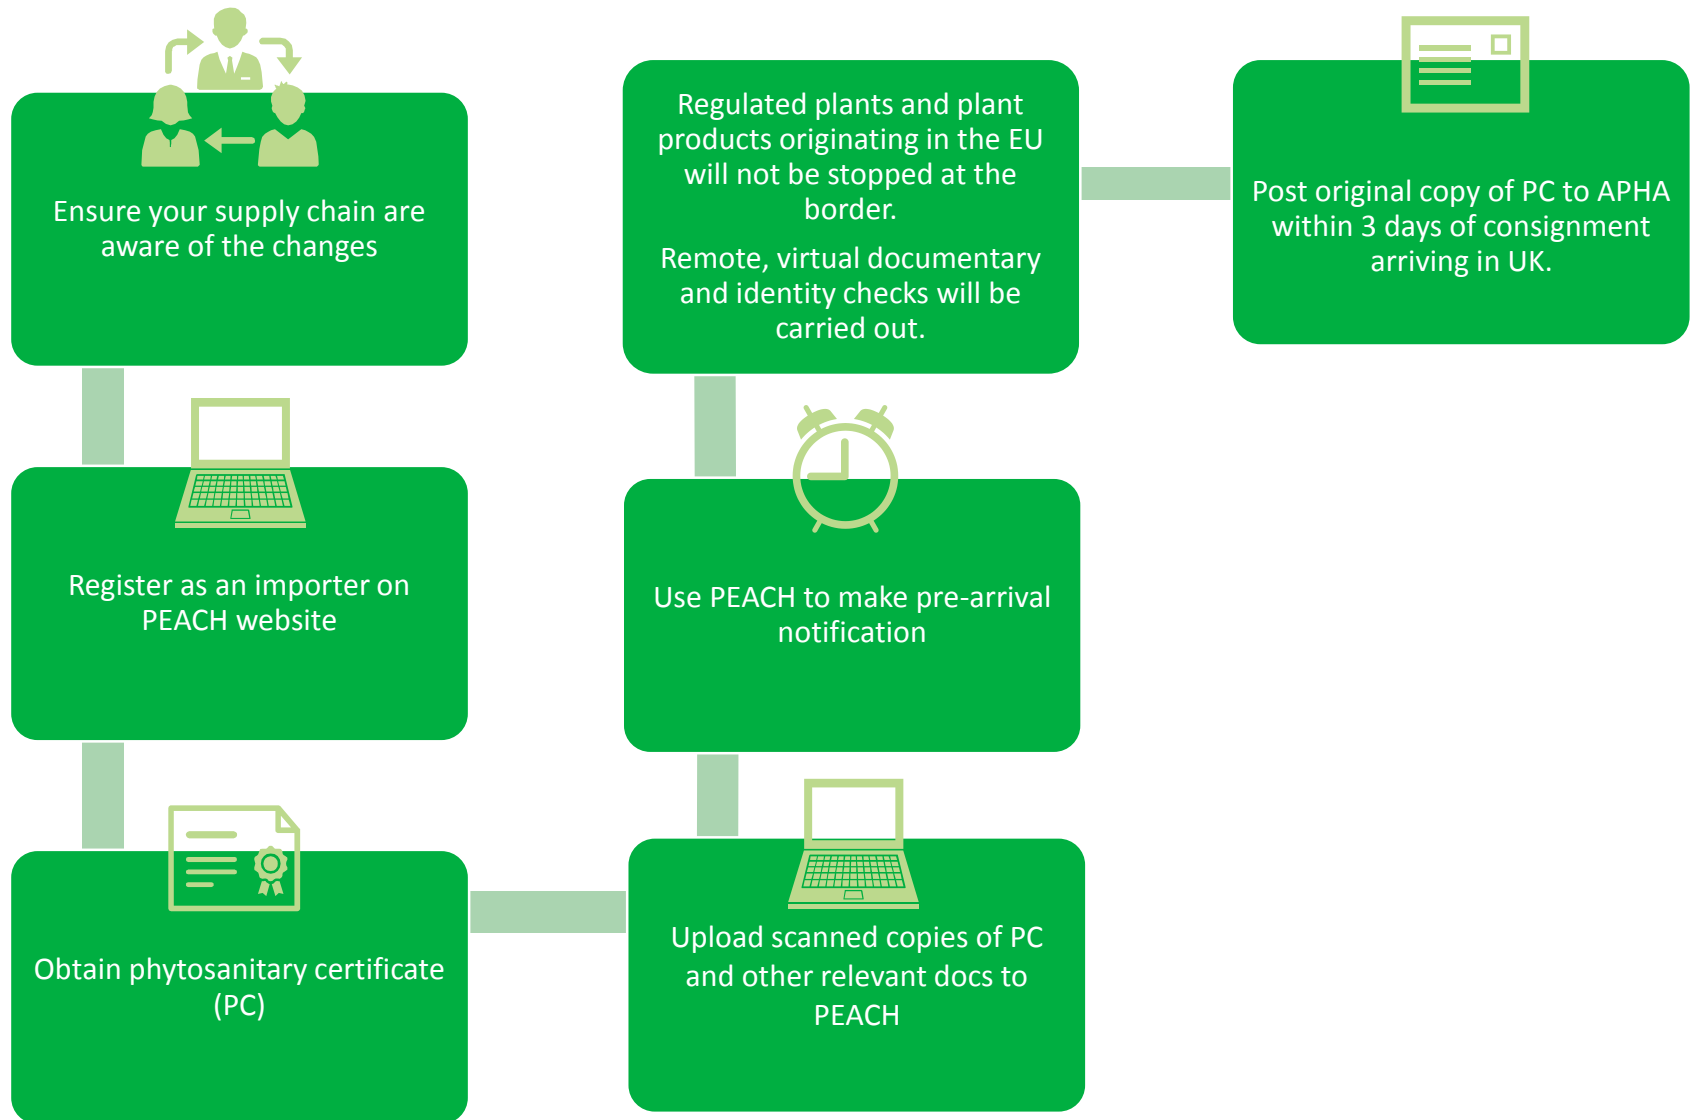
Ensure your supply chain are aware of the changes

Register as an importer on PEACH website

Obtain phytosanitary certificate (PC)

Upload scanned copies of PC and other relevant docs to PEACH

Use PEACH to make pre-arrival notification

Regulated plants and plant products originating in the EU will not be stopped at the border.

Remote, virtual documentary and identity checks will be carried out.

Post original copy of PC to APHA within 3 days of consignment arriving in UK.